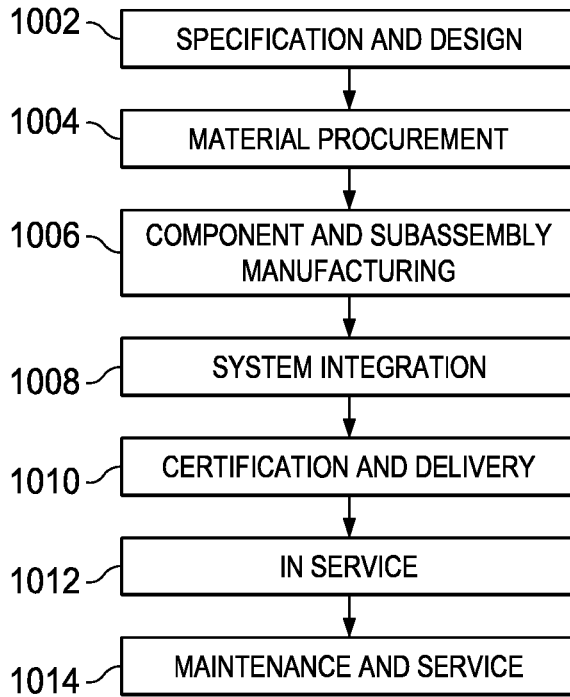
1002
SPECIFICATION AND DESIGN

1004
MATERIAL PROCUREMENT

1006
COMPONENT AND SUBASSEMBLY MANUFACTURING

1008
SYSTEM INTEGRATION

1010
CERTIFICATION AND DELIVERY

1012
IN SERVICE

1014
MAINTENANCE AND SERVICE